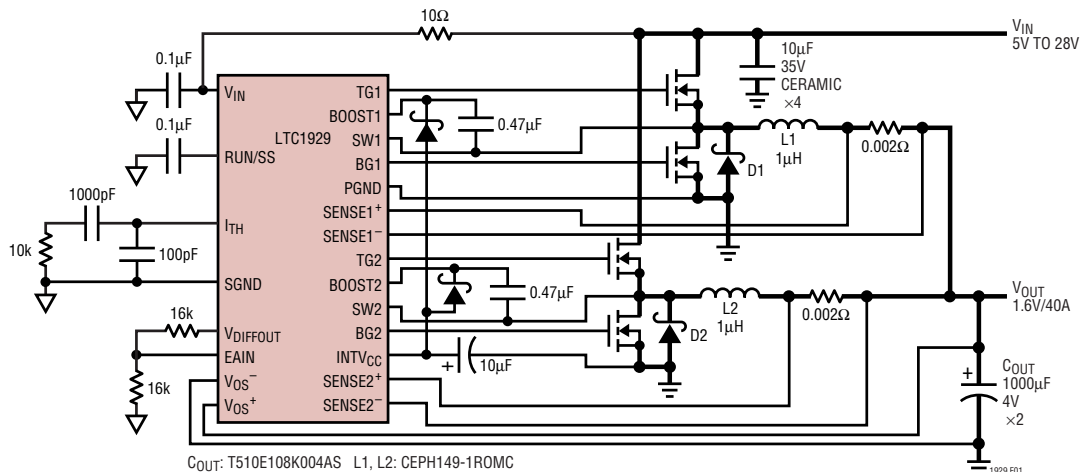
10Ω

$V_{IN}$
5V TO 28V

0.1μF

$V_{IN}$

TG1

BOOST1

10μF
35V
CERAMIC
×4

0.1μF

LTC1929

SW1

0.47μF

L1
1μH

RUN/SS

BG1

D1

0.002Ω

PGND

1000pF

$SENSE1^+$

$I_{TH}$

$SENSE1^-$

10k

100pF

TG2

SGND

BOOST2

0.47μF

$V_{OUT}$
1.6V/40A

SW2

L2
1μH

0.002Ω

16k

$V_{DIFFOUT}$

BG2

D2

EAIN

$INTV_{CC}$

+

10μF

16k

$V_{OS}^-$

$SENSE2^+$

$C_{OUT}$
1000μF
4V
×2

+

$V_{OS}^+$

$SENSE2^-$

$C_{OUT}$: T510E108K004AS L1, L2: CEPH149-1ROMC

1929 F01